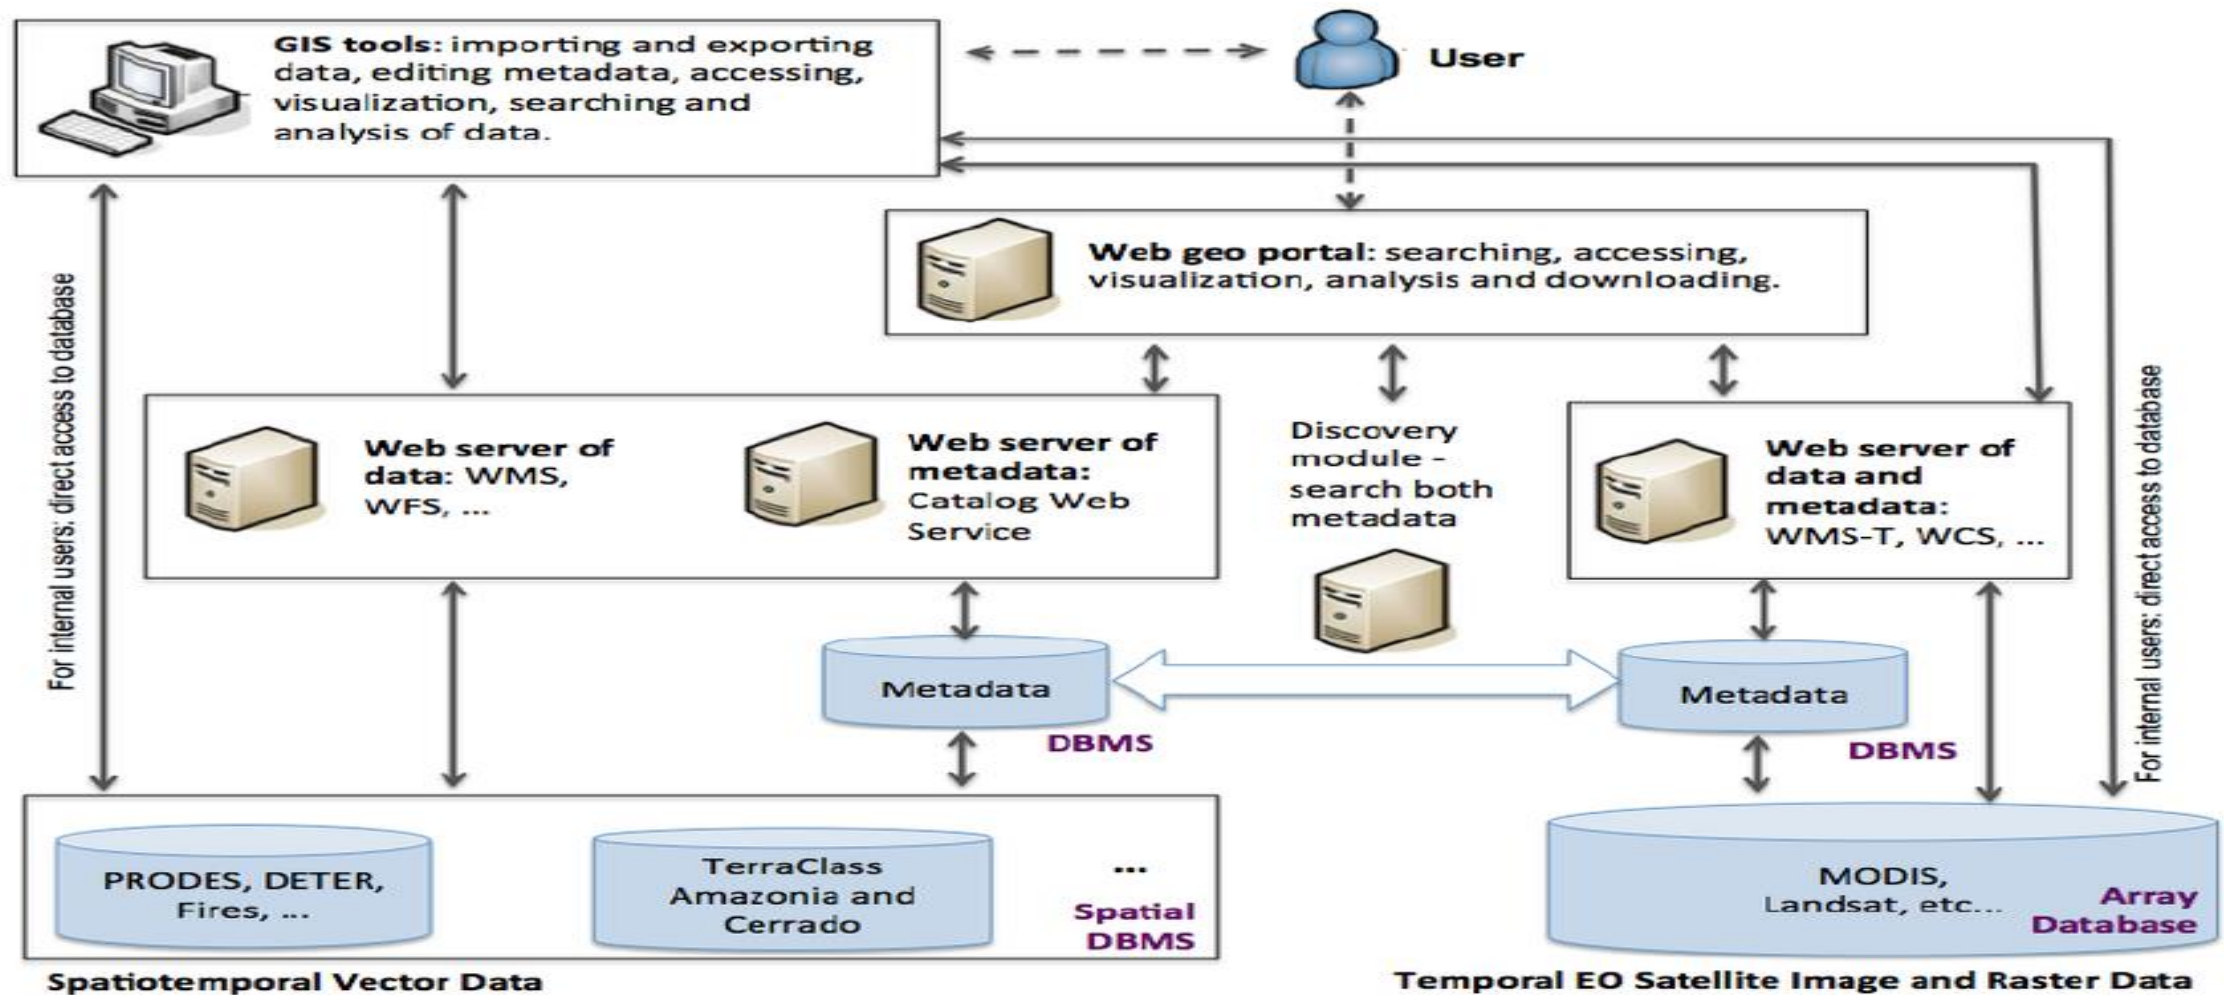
**GIS tools:** importing and exporting data, editing metadata, accessing, visualization, searching and analysis of data.

User

**Web geo portal:** searching, accessing, visualization, analysis and downloading.

For internal users: direct access to database

**Web server of data:** WMS, WFS, ...

**Web server of metadata:** Catalog Web Service

Discovery module - search both metadata

**Web server of data and metadata:** WMS-T, WCS, ...

For internal users: direct access to database

Metadata

DBMS

Metadata

DBMS

PRODES, DETER, Fires, ...

TerraClass Amazonia and Cerrado

...

Spatial DBMS

MODIS, Landsat, etc...

Array Database

Spatiotemporal Vector Data

Temporal EO Satellite Image and Raster Data